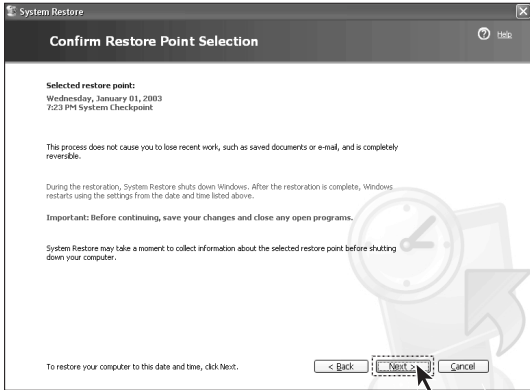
System Restore

Confirm Restore Point Selection

Help

Selected restore point:

Wednesday, January 01, 2003
7:23 PM System Checkpoint

This process does not cause you to lose recent work, such as saved documents or e-mail, and is completely reversible.

During the restoration, System Restore shuts down Windows. After the restoration is complete, Windows restarts using the settings from the date and time listed above.

Important: Before continuing, save your changes and close any open programs.

System Restore may take a moment to collect information about the selected restore point before shutting down your computer.

To restore your computer to this date and time, click Next.

< Back

Next >

Cancel